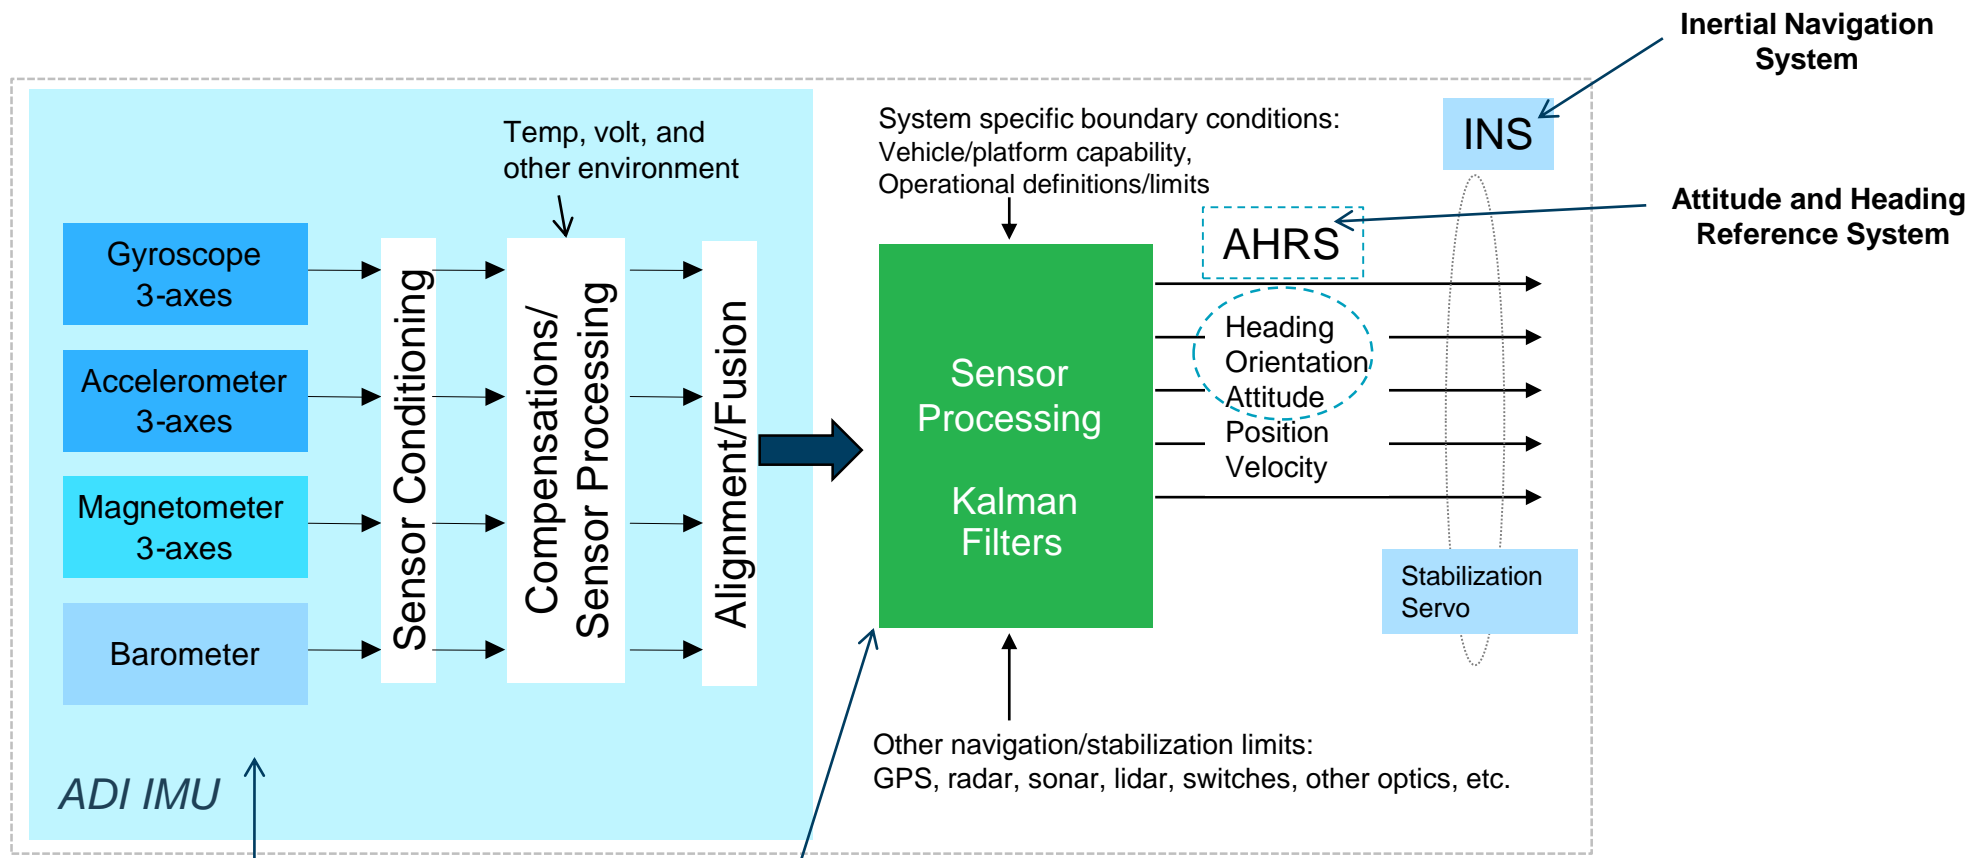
Inertial Navigation System

Temp, volt, and other environment

System specific boundary conditions:
Vehicle/platform capability,
Operational definitions/limits

INS

Attitude and Heading Reference System

AHRS

Gyroscope 3-axes

Accelerometer 3-axes

Magnetometer 3-axes

Barometer

Sensor Conditioning

Compensations/ Sensor Processing

Alignment/Fusion

Sensor Processing

Kalman Filters

Heading
Orientation
Attitude
Position
Velocity

Stabilization Servo

ADI IMU

Other navigation/stabilization limits:
GPS, radar, sonar, lidar, switches, other optics, etc.